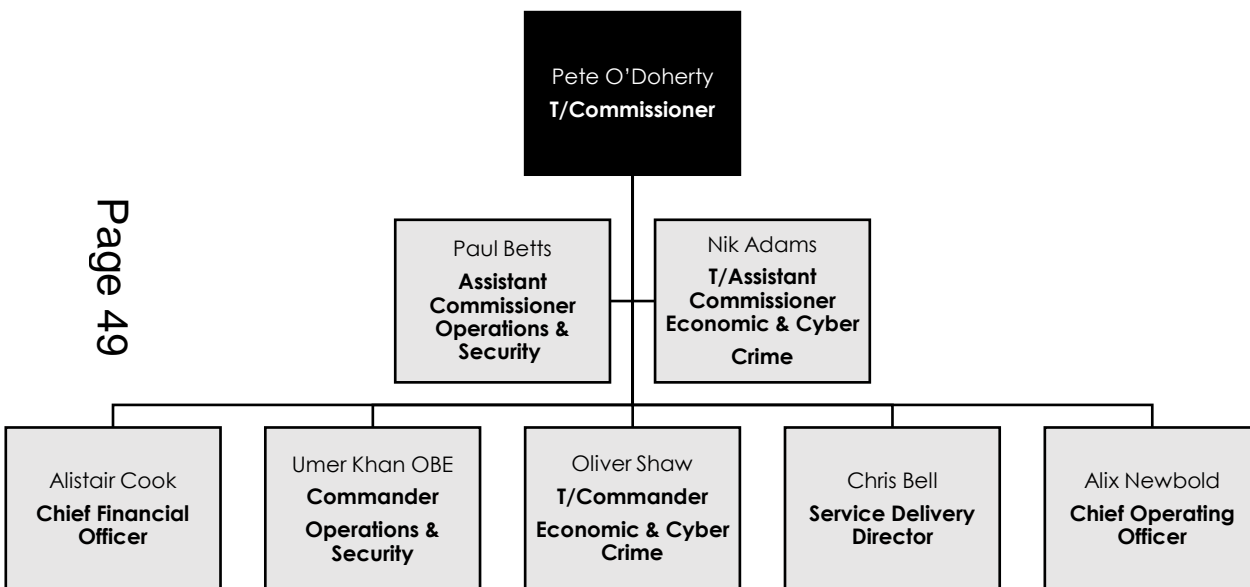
Pete O’Doherty
T/Commissioner

Page 49

Paul Betts
Assistant Commissioner Operations & Security

Nik Adams
T/Assistant Commissioner Economic & Cyber Crime

Alistair Cook
Chief Financial Officer

Umer Khan OBE
Commander
Operations & Security

Oliver Shaw
T/Commander
Economic & Cyber Crime

Chris Bell
Service Delivery Director

Alix Newbold
Chief Operating Officer